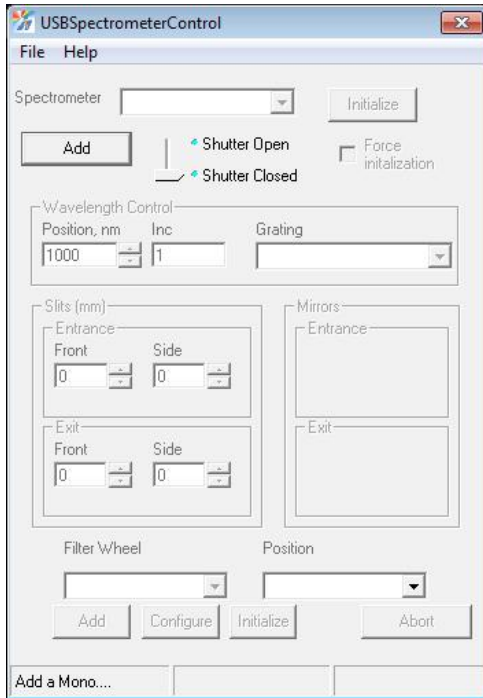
USBSpectrometerControl

File Help

Spectrometer

Initialize

Add

Shutter Open

Shutter Closed

Force initalization

Wavelength Control

Position, nm

1000

Inc

1

Grating

Slits (mm)

Entrance

Front

0

Side

0

Exit

Front

0

Side

0

Mirrors

Entrance

Exit

Filter Wheel

Position

Add

Configure

Initialize

Abort

Add a Mono....